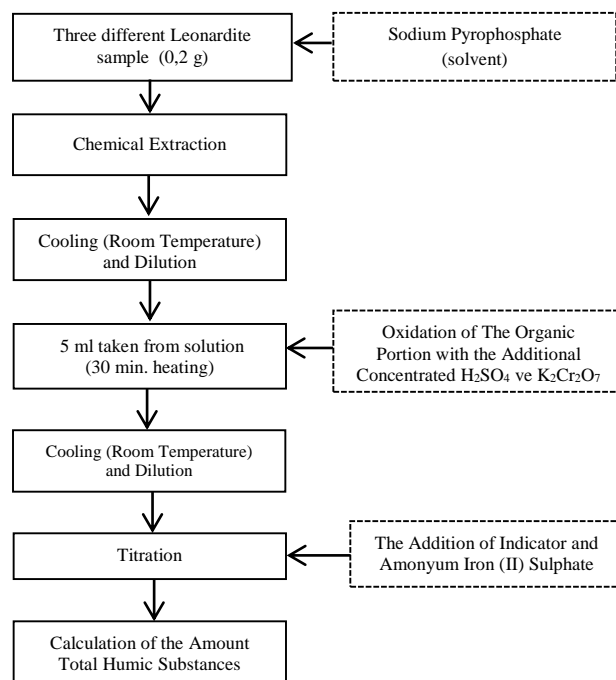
Three different Leonardite sample (0,2 g)

Sodium Pyrophosphate (solvent)

Chemical Extraction

Cooling (Room Temperature) and Dilution

5 ml taken from solution (30 min. heating)

Oxidation of The Organic Portion with the Additional Concentrated $H_2SO_4$ ve $K_2Cr_2O_7$

Cooling (Room Temperature) and Dilution

Titration

The Addition of Indicator and Amonyum Iron (II) Sulphate

Calculation of the Amount Total Humic Substances